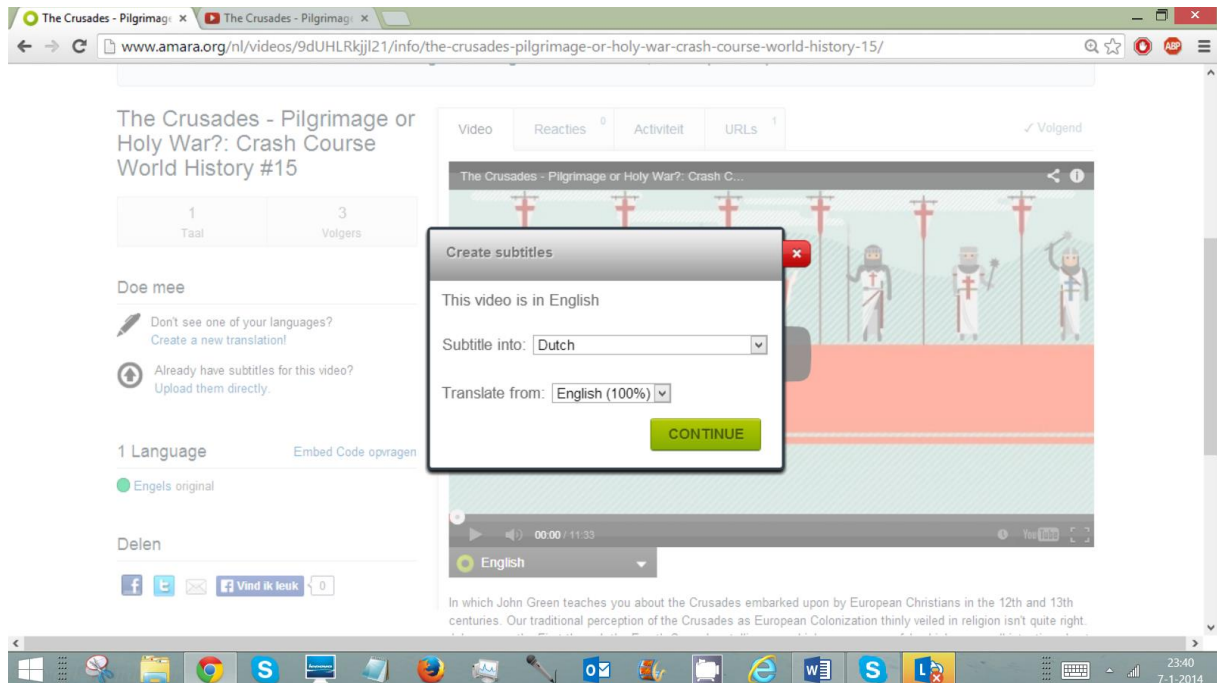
The Crusades - Pilgrimag ×
The Crusades - Pilgrimag ×

www.amara.org/nl/videos/9dUHLRkjjl21/info/the-crusades-pilgrimage-or-holy-war-crash-course-world-history-15/

The Crusades - Pilgrimage or Holy War?: Crash Course World History #15

1
Taal

3
Volgers

Doe mee

Don't see one of your languages?
Create a new translation!

Already have subtitles for this video?
Upload them directly.

1 Language

Embed Code opvragen

Engels original

Delen

Vind ik leuk 0

Video | Reacties 0 | Activiteit | URLs 1

✓ Volgend

The Crusades - Pilgrimage or Holy War?: Crash C...

Create subtitles

This video is in English

Subtitle into: Dutch

Translate from: English (100%)

CONTINUE

00:00 / 11:33

English

In which John Green teaches you about the Crusades embarked upon by European Christians in the 12th and 13th centuries. Our traditional perception of the Crusades as European Colonization thinly veiled in religion isn't quite right.

23:40
7-1-2014